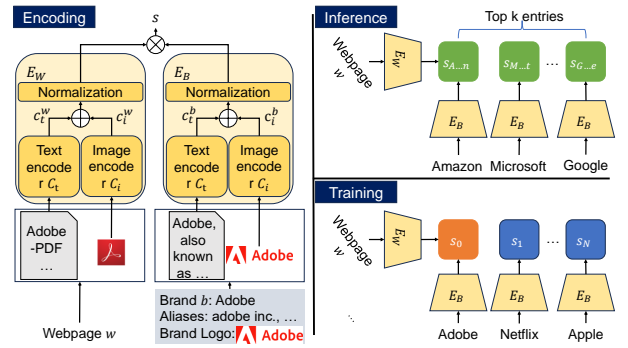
Encoding

$s$

$E_W$

Normalization

$c_t^w$ $c_i^w$

Text encoder $C_t$

Image encoder $C_i$

Adobe-PDF …

$E_B$

Normalization

$c_t^b$ $c_i^b$

Text encoder $C_t$

Image encoder $C_i$

Adobe, also known as …

Adobe

Brand $b$: Adobe
Aliases: adobe inc., …
Brand Logo: Adobe

Webpage $w$

Inference

Top k entries

Webpage $w$

$E_W$

$s_{A...n}$

$s_{M...t}$

$s_{G...e}$

…

$E_B$ $E_B$ $E_B$

Amazon Microsoft Google

Training

Webpage $w$

$E_W$

$s_0$

$s_1$

$s_N$

…

$E_B$ $E_B$ $E_B$

Adobe Netflix Apple